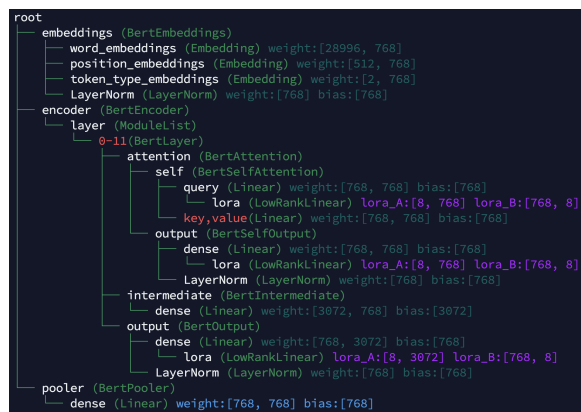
root
├── embeddings (BertEmbeddings)
│   ├── word_embeddings (Embedding) weight:[28996, 768]
│   ├── position_embeddings (Embedding) weight:[512, 768]
│   ├── token_type_embeddings (Embedding) weight:[2, 768]
│   └── LayerNorm (LayerNorm) weight:[768] bias:[768]
├── encoder (BertEncoder)
│   └── layer (ModuleList)
│       └── 0-11(BertLayer)
│           ├── attention (BertAttention)
│           │   ├── self (BertSelfAttention)
│           │   │   ├── query (Linear) weight:[768, 768] bias:[768]
│           │   │   │   └── lora (LowRankLinear) lora_A:[8, 768] lora_B:[768, 8]
│           │   │   └── key,value(Linear) weight:[768, 768] bias:[768]
│           │   └── output (BertSelfOutput)
│           │       ├── dense (Linear) weight:[768, 768] bias:[768]
│           │       │   └── lora (LowRankLinear) lora_A:[8, 768] lora_B:[768, 8]
│           │       └── LayerNorm (LayerNorm) weight:[768] bias:[768]
│           ├── intermediate (BertIntermediate)
│           │   └── dense (Linear) weight:[3072, 768] bias:[3072]
│           └── output (BertOutput)
│               ├── dense (Linear) weight:[768, 3072] bias:[768]
│               │   └── lora (LowRankLinear) lora_A:[8, 3072] lora_B:[768, 8]
│               └── LayerNorm (LayerNorm) weight:[768] bias:[768]
└── pooler (BertPooler)
    └── dense (Linear) weight:[768, 768] bias:[768]